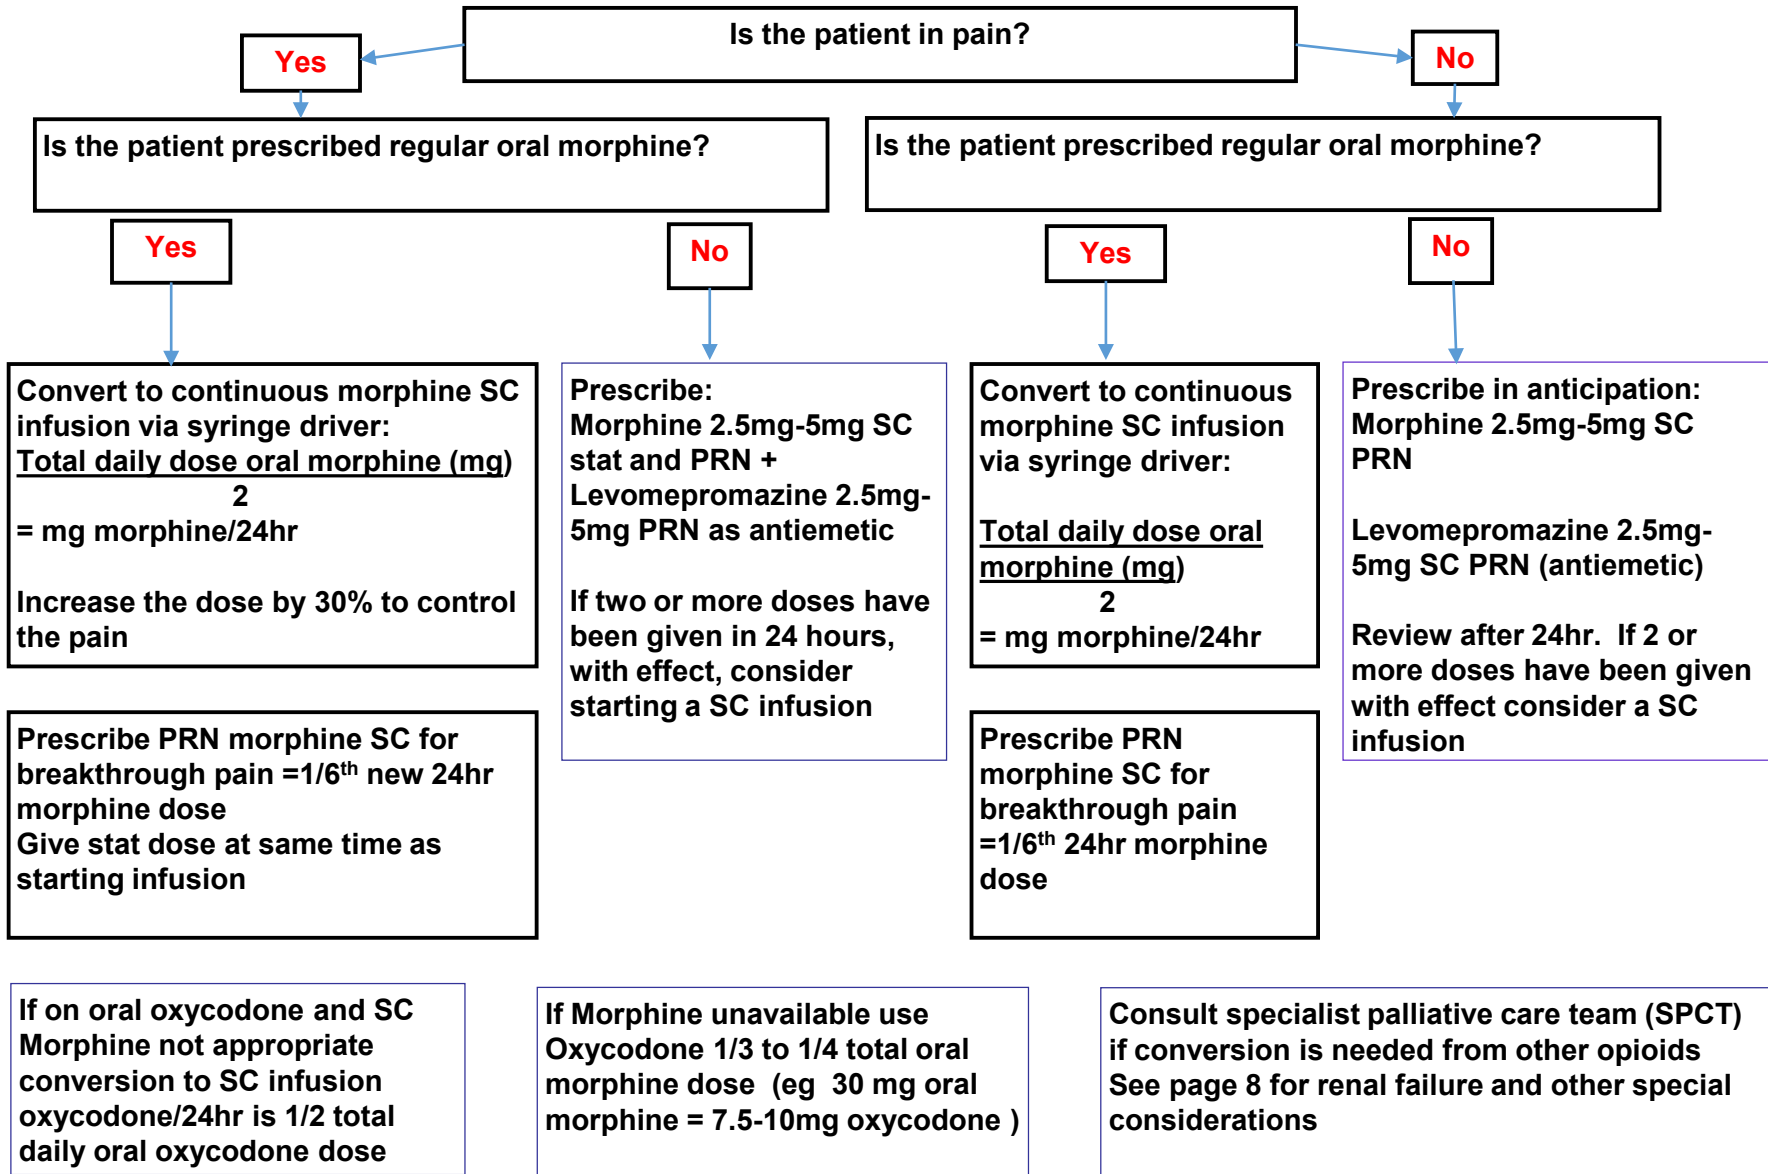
Is the patient in pain?

Yes

No

Is the patient prescribed regular oral morphine?

Is the patient prescribed regular oral morphine?

Yes

No

Yes

No

Convert to continuous morphine SC infusion via syringe driver:
Total daily dose oral morphine (mg)
2
= mg morphine/24hr

Increase the dose by 30% to control the pain

Prescribe:
Morphine 2.5mg-5mg SC stat and PRN + Levomepromazine 2.5mg-5mg PRN as antiemetic

If two or more doses have been given in 24 hours, with effect, consider starting a SC infusion

Convert to continuous morphine SC infusion via syringe driver:

Total daily dose oral morphine (mg)
2
= mg morphine/24hr

Prescribe in anticipation:
Morphine 2.5mg-5mg SC PRN

Levomepromazine 2.5mg-5mg SC PRN (antiemetic)

Review after 24hr. If 2 or more doses have been given with effect consider a SC infusion

Prescribe PRN morphine SC for breakthrough pain =1/6$^{th}$ new 24hr morphine dose
Give stat dose at same time as starting infusion

Prescribe PRN morphine SC for breakthrough pain =1/6$^{th}$ 24hr morphine dose

If on oral oxycodone and SC Morphine not appropriate conversion to SC infusion oxycodone/24hr is 1/2 total daily oral oxycodone dose

If Morphine unavailable use Oxycodone 1/3 to 1/4 total oral morphine dose (eg 30 mg oral morphine = 7.5-10mg oxycodone )

Consult specialist palliative care team (SPCT) if conversion is needed from other opioids
See page 8 for renal failure and other special considerations